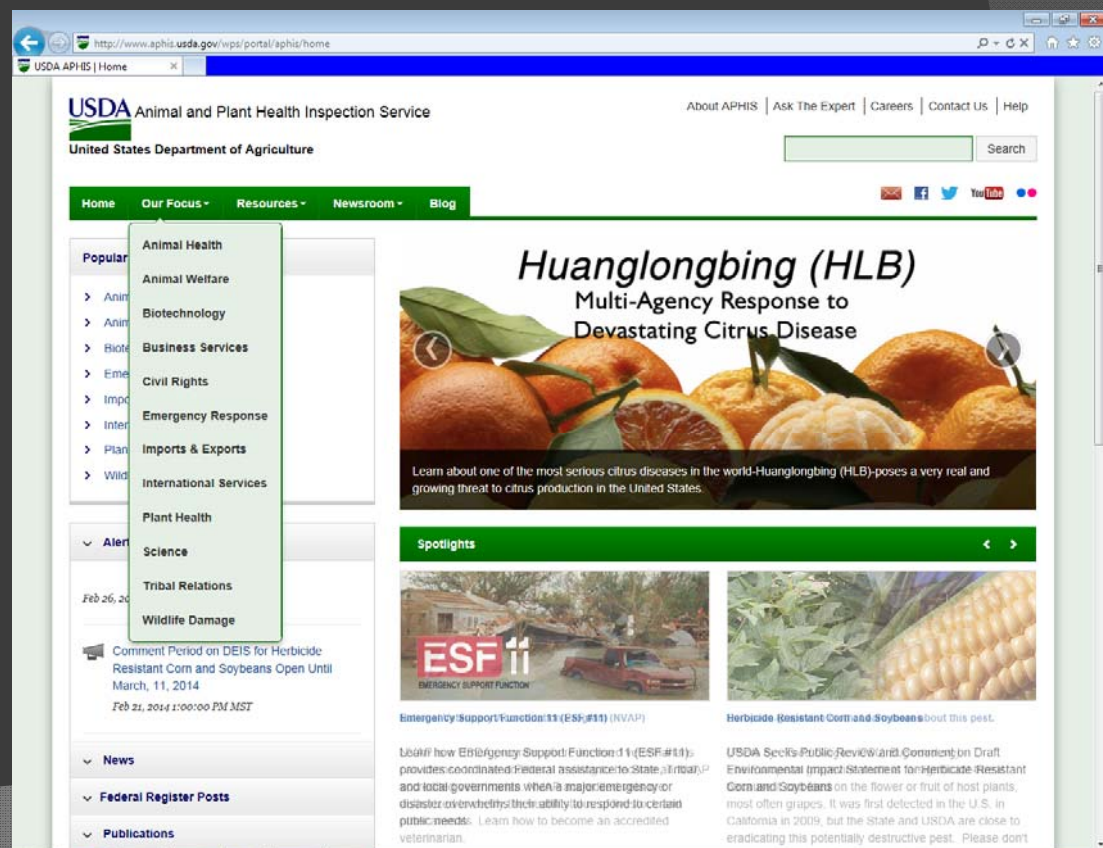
http://www.aphis.usda.gov/wps/portal/aphis/home

USDA APHIS | Home

USDA Animal and Plant Health Inspection Service

United States Department of Agriculture

About APHIS | Ask The Expert | Careers | Contact Us | Help

Search

Home Our Focus Resources Newsroom Blog

Popular

Anim
Anim
Biote
Eme
Impo
Inter
Plan
Wild

Animal Health
Animal Welfare
Biotechnology
Business Services
Civil Rights
Emergency Response
Imports & Exports
International Services
Plant Health
Science
Tribal Relations
Wildlife Damage

Huanglongbing (HLB)
Multi-Agency Response to Devastating Citrus Disease

Learn about one of the most serious citrus diseases in the world-Huanglongbing (HLB)-poses a very real and growing threat to citrus production in the United States.

Alert

Feb 26, 2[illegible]

Comment Period on DEIS for Herbicide Resistant Corn and Soybeans Open Until March, 11, 2014

Feb 21, 2014 1:00:00 PM MST

News

Federal Register Posts

Publications

Spotlights

ESF 11
EMERGENCY SUPPORT FUNCTION

Emergency Support Function 11 (ESF #11) (NVAP)

Learn how Emergency Support Function 11 (ESF #11) provides coordinated Federal assistance to State, tribal, and local governments when a major emergency or disaster overwhelms their ability to respond to certain public needs. Learn how to become an accredited veterinarian.

Herbicide Resistant Corn and Soybeans bout this pest.

USDA Seeks Public Review and Comment on Draft Environmental Impact Statement for Herbicide Resistant Corn and Soybeans on the flower or fruit of host plants, most often grapes. It was first detected in the U.S. in California in 2009, but the State and USDA are close to eradicating this potentially destructive pest. Please don't